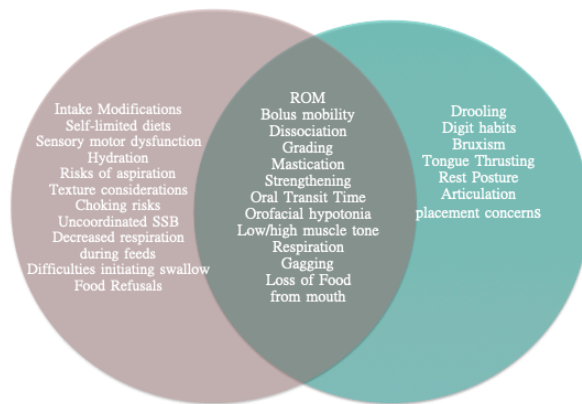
Intake Modifications
Self-limited diets
Sensory motor dysfunction
Hydration
Risks of aspiration
Texture considerations
Choking risks
Uncoordinated SSB
Decreased respiration during feeds
Difficulties initiating swallow
Food Refusals

ROM
Bolus mobility
Dissociation
Grading
Mastication
Strengthening
Oral Transit Time
Orofacial hypotonia
Low/high muscle tone
Respiration
Gagging
Loss of Food from mouth

Drooling
Digit habits
Bruxism
Tongue Thrusting
Rest Posture
Articulation
placement concerns